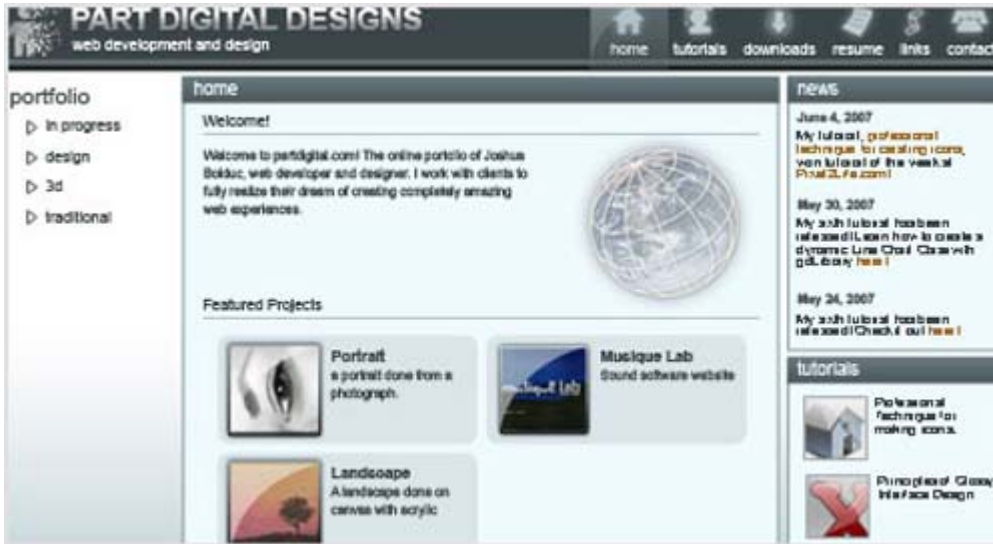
PART DIGITAL DESIGNS
web development and design

home tutorials downloads resume links contact

portfolio
in progress
design
3d
traditional

home

Welcome!

Welcome to partdigital.com! The online portfolio of Joshua Bolduc, web developer and designer. I work with clients to fully realize their dream of creating completely amazing web experiences.

Featured Projects

Portrait
a portrait done from a photograph.

Musique Lab
Sound software website

Landscape
A landscape done on canvas with acrylic

news

June 4, 2007
My tutorial, professional technique for creating icons, won tutorial of the week at Pixel2Life.com!

May 30, 2007
My sixth tutorial has been released! Learn how to create a dynamic Line Chart Class with gdLibrary here!

May 24, 2007
My sixth tutorial has been released! Check it out here!

tutorials

Professional technique for making icons.

Principles of Glossy Interface Design